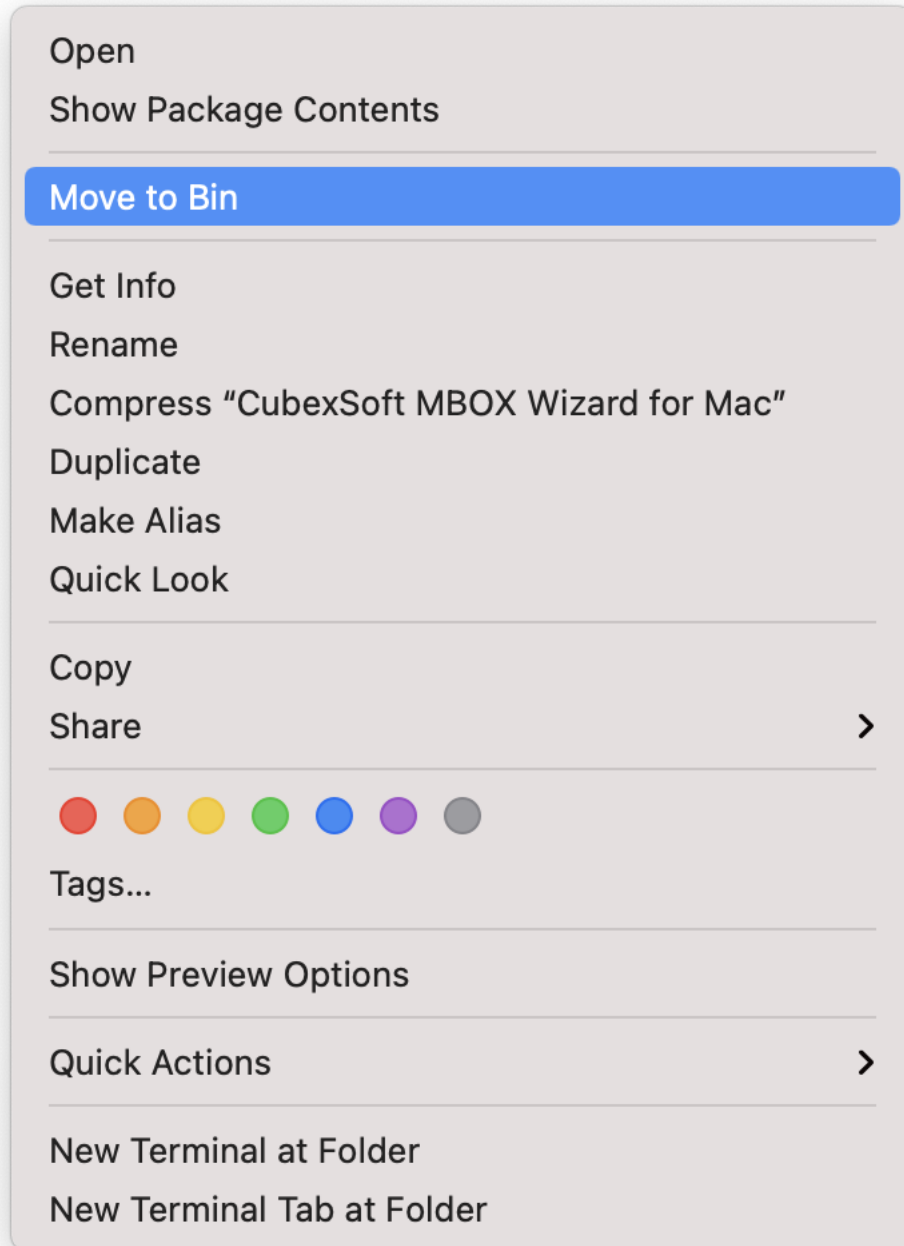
Open
Show Package Contents

Move to Bin

Get Info
Rename
Compress “CubexSoft MBOX Wizard for Mac”
Duplicate
Make Alias
Quick Look

Copy
Share >

Tags...

Show Preview Options

Quick Actions >

New Terminal at Folder
New Terminal Tab at Folder